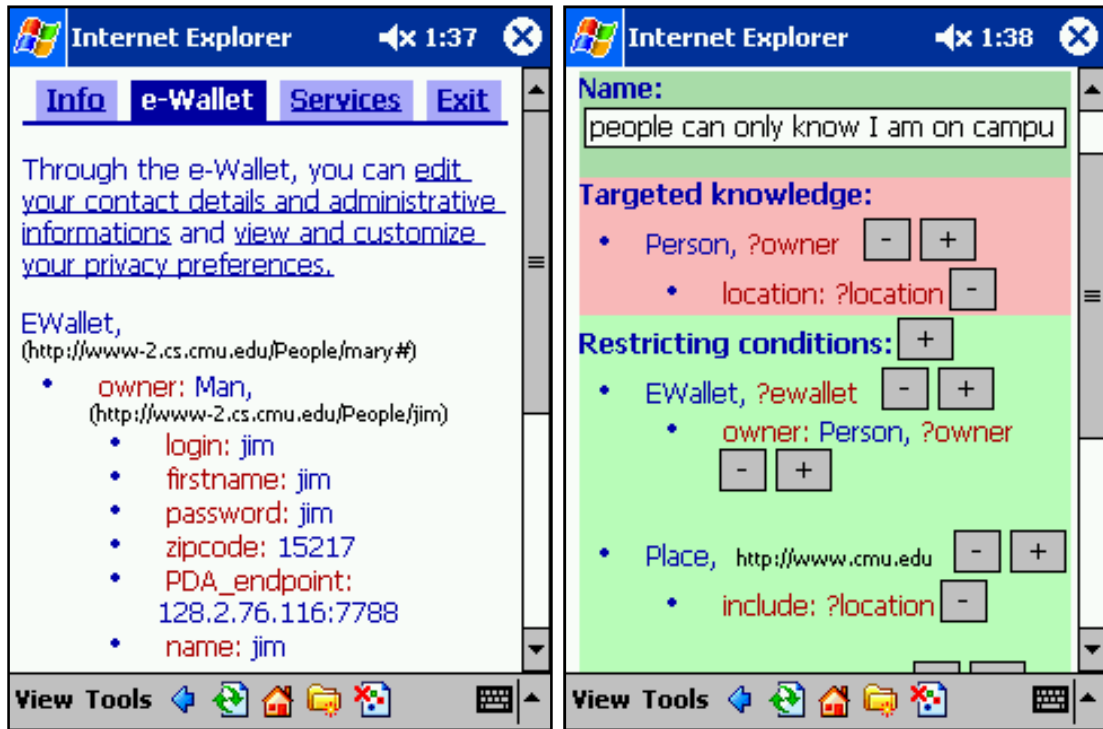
Internet Explorer 1:37

Info e-Wallet Services Exit

Through the e-Wallet, you can edit your contact details and administrative informations and view and customize your privacy preferences.

EWallet,
(http://www-2.cs.cmu.edu/People/mary#)

- owner: Man,
(http://www-2.cs.cmu.edu/People/jim)
  - login: jim
  - firstname: jim
  - password: jim
  - zipcode: 15217
  - PDA_endpoint: 128.2.76.116:7788
  - name: jim

View Tools

Internet Explorer 1:38

Name:
people can only know I am on campu

Targeted knowledge:
- Person, ?owner - +
  - location: ?location -

Restricting conditions: +
- EWallet, ?ewallet - +
  - owner: Person, ?owner - +
- Place, http://www.cmu.edu - +
  - include: ?location -

View Tools